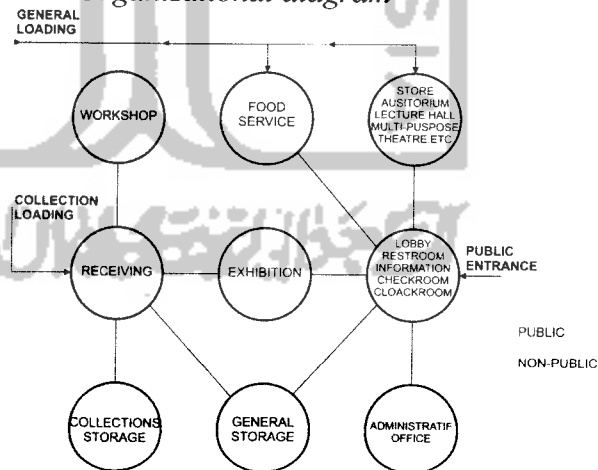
Organizational diagram

GENERAL LOADING

WORKSHOP

FOOD SERVICE

STORE AUSITORIUM LECTURE HALL MULTI-PUSPOSE THEATRE ETC

COLLECTION LOADING

RECEIVING

EXHIBITION

LOBBY RESTROOM INFORMATION CHECKROOM CLOACKROOM

PUBLIC ENTRANCE

PUBLIC

NON-PUBLIC

COLLECTIONS STORAGE

GENERAL STORAGE

ADMINISTRATIF OFFICE